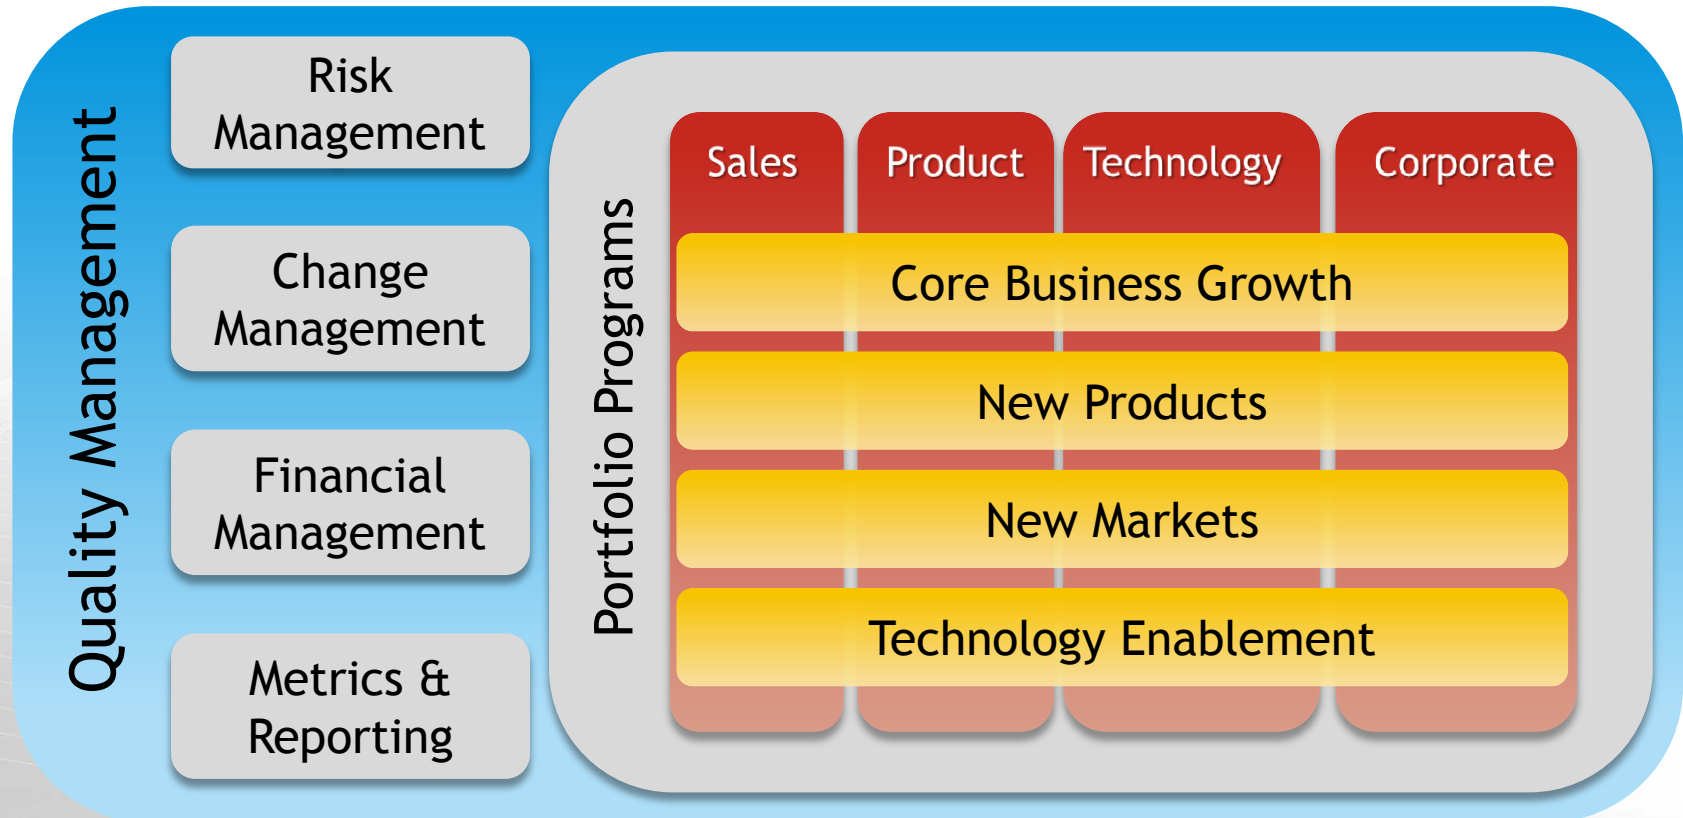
Quality Management

Risk Management

Change Management

Financial Management

Metrics & Reporting

Portfolio Programs

Sales

Product

Technology

Corporate

Core Business Growth

New Products

New Markets

Technology Enablement